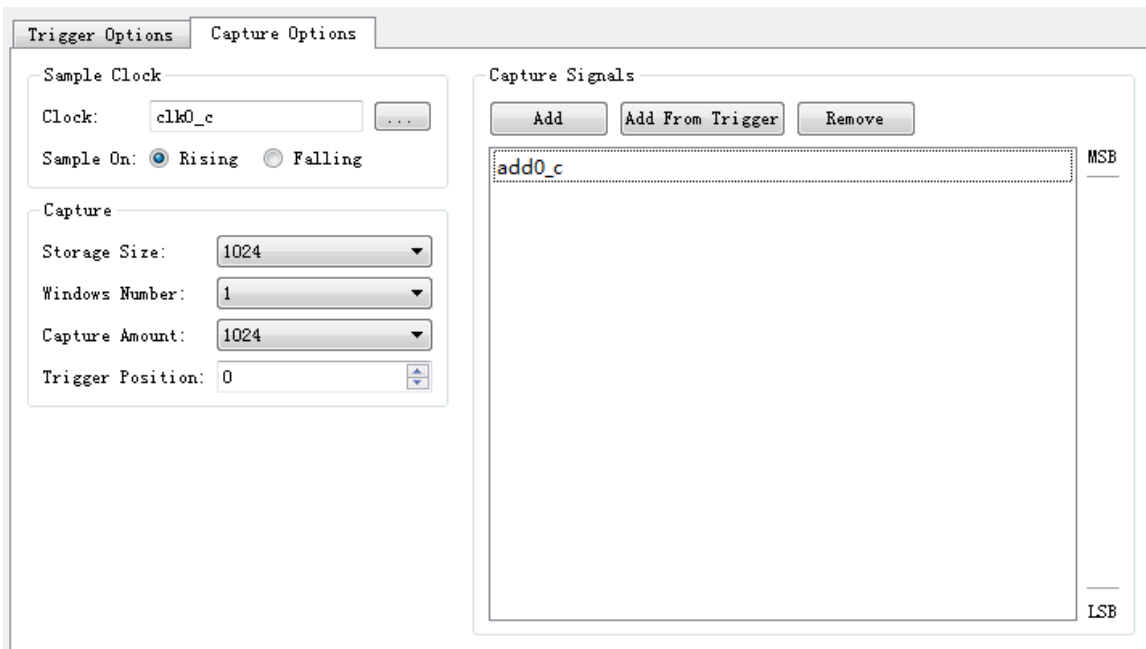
Trigger Options
Capture Options

Sample Clock
Clock: clk0_c ...
Sample On: Rising Falling

Capture
Storage Size: 1024
Windows Number: 1
Capture Amount: 1024
Trigger Position: 0

Capture Signals
Add
Add From Trigger
Remove
add0_c
MSB
LSB